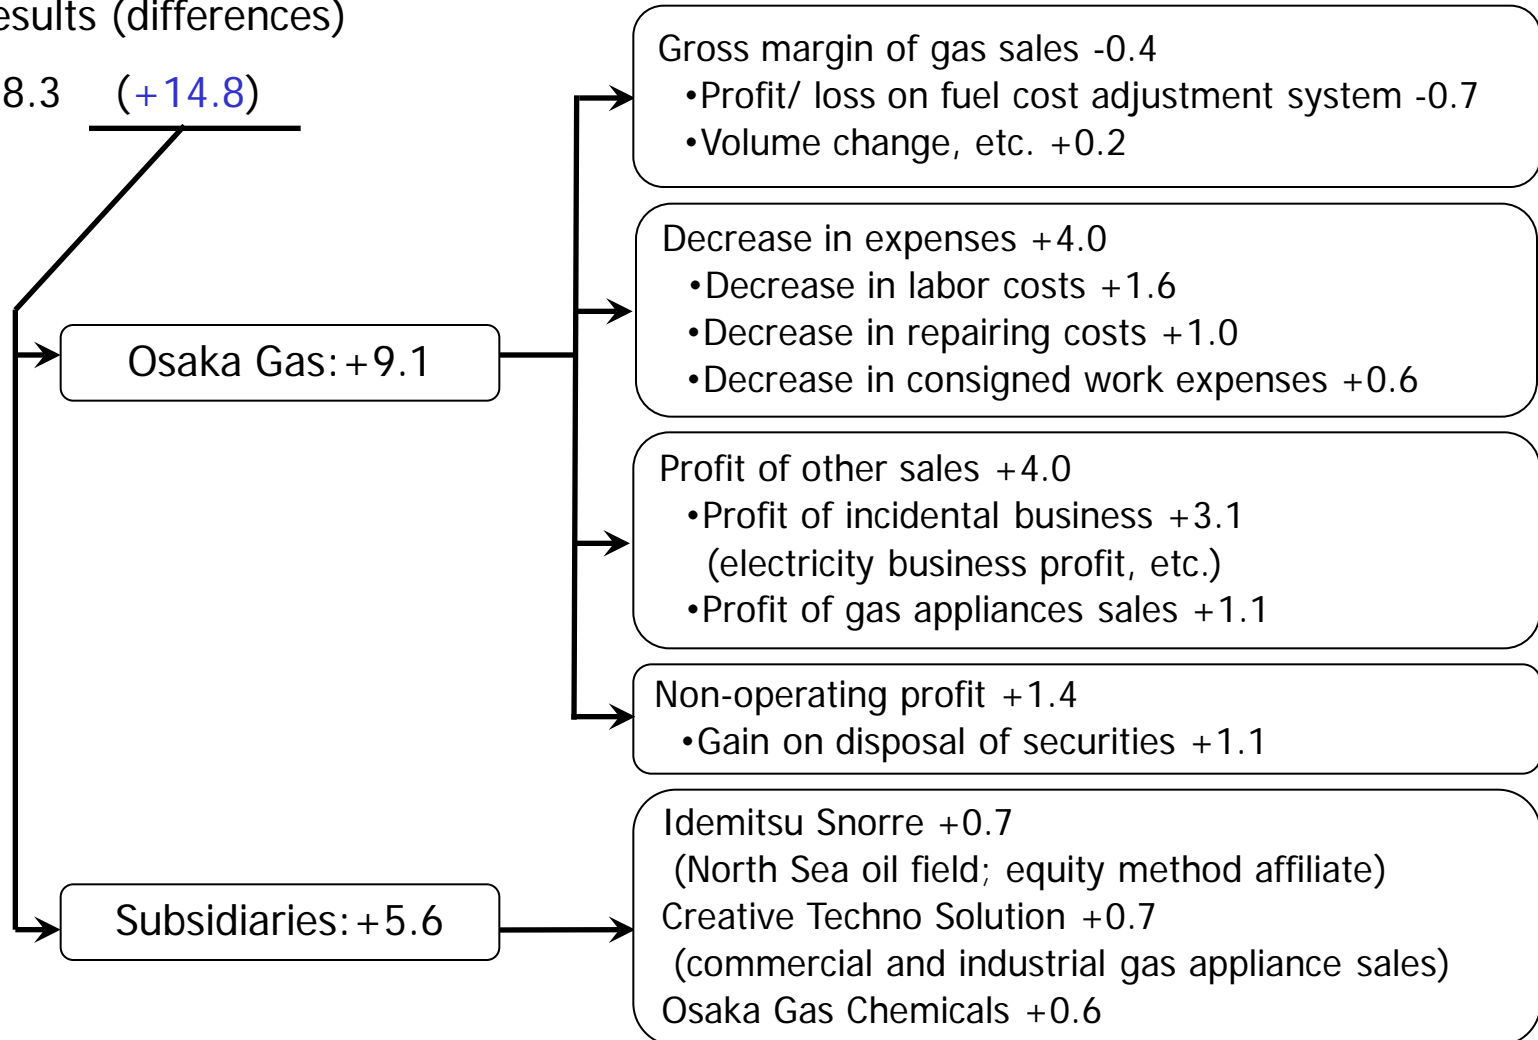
esults (differences)

8.3 (+14.8)

Osaka Gas: +9.1

Subsidiaries: +5.6

Gross margin of gas sales -0.4
•Profit/ loss on fuel cost adjustment system -0.7
•Volume change, etc. +0.2

Decrease in expenses +4.0
•Decrease in labor costs +1.6
•Decrease in repairing costs +1.0
•Decrease in consigned work expenses +0.6

Profit of other sales +4.0
•Profit of incidental business +3.1
(electricity business profit, etc.)
•Profit of gas appliances sales +1.1

Non-operating profit +1.4
•Gain on disposal of securities +1.1

Idemitsu Snorre +0.7
(North Sea oil field; equity method affiliate)
Creative Techno Solution +0.7
(commercial and industrial gas appliance sales)
Osaka Gas Chemicals +0.6